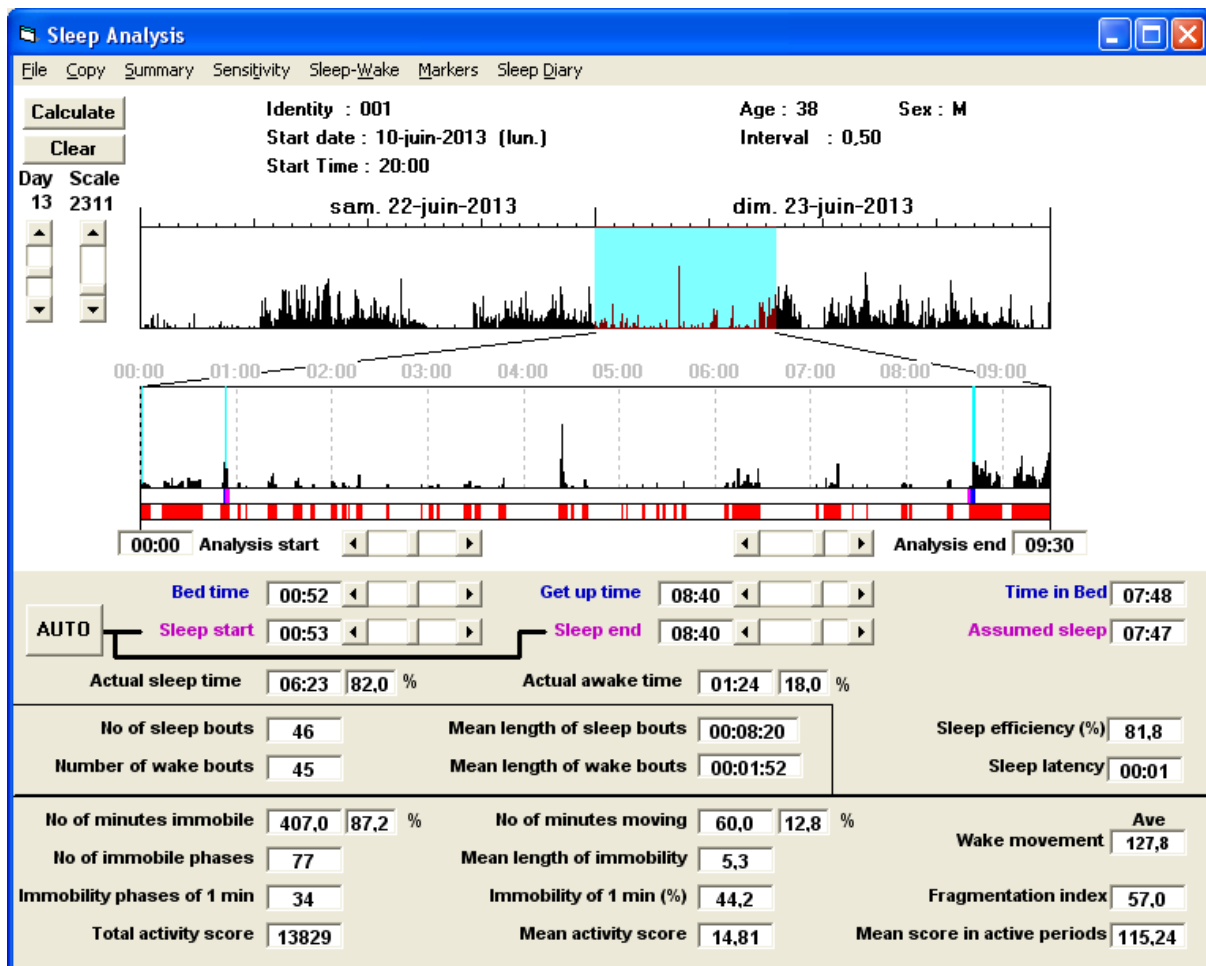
Sleep Analysis

File Copy Summary Sensitivity Sleep-Wake Markers Sleep Diary

Calculate
Clear
Day Scale
13 2311

Identity : 001
Start date : 10-juin-2013 (lun.)
Start Time : 20:00

Age : 38 Sex : M
Interval : 0,50

sam. 22-juin-2013
dim. 23-juin-2013

00:00 01:00 02:00 03:00 04:00 05:00 06:00 07:00 08:00 09:00

00:00 Analysis start
Analysis end 09:30

Bed time 00:52
Get up time 08:40
Time in Bed 07:48
AUTO
Sleep start 00:53
Sleep end 08:40
Assumed sleep 07:47

Actual sleep time 06:23 82,0 %
Actual awake time 01:24 18,0 %

No of sleep bouts 46
Mean length of sleep bouts 00:08:20
Sleep efficiency (%) 81,8
Number of wake bouts 45
Mean length of wake bouts 00:01:52
Sleep latency 00:01

No of minutes immobile 407,0 87,2 %
No of minutes moving 60,0 12,8 %
Ave
Wake movement 127,8
No of immobile phases 77
Mean length of immobility 5,3
Immobility phases of 1 min 34
Immobility of 1 min (%) 44,2
Fragmentation index 57,0
Total activity score 13829
Mean activity score 14,81
Mean score in active periods 115,24